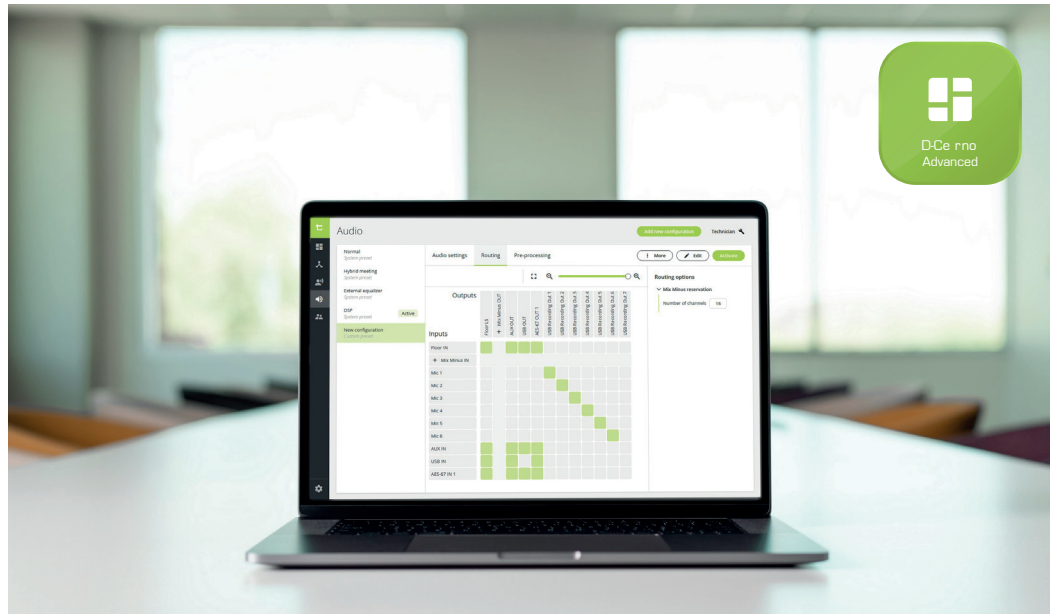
D-Ce rno
Advanced

Audio

Add new configuration

Technician

Normal
System preset

Hybrid meeting
System preset

External equalizer
System preset

DSP
System preset

Active

New configuration
Custom preset

Audio settings

Routing

Pre-processing

More

Edit

Activate

Routing options

Mix Minus reservation

Number of channels

16

Outputs

Inputs

Floor LS

Mix Minus OUT

AUX OUT

USB OUT

AES 67 OUT 1

USB Recording Out 1

USB Recording Out 2

USB Recording Out 3

USB Recording Out 4

USB Recording Out 5

USB Recording Out 6

USB Recording Out 7

Floor IN

Mix Minus IN

Mic 1

Mic 2

Mic 3

Mic 4

Mic 5

Mic 6

AUX IN

USB IN

AES 67 IN 1